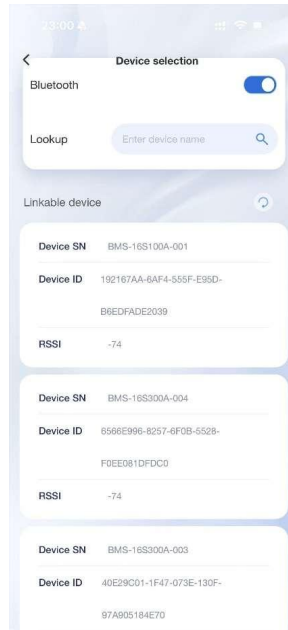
23:00

Device selection

Bluetooth

Lookup

Enter device name

Linkable device

Device SN BMS-16S100A-001

Device ID 192167AA-6AF4-555F-E95D-B6EDFADE2039

RSSI -74

Device SN BMS-16S300A-004

Device ID 6566E996-8257-6F0B-5528-F0EE081DFDC0

RSSI -74

Device SN BMS-16S300A-003

Device ID 40E29C01-1F47-073E-130F-97A905184E70